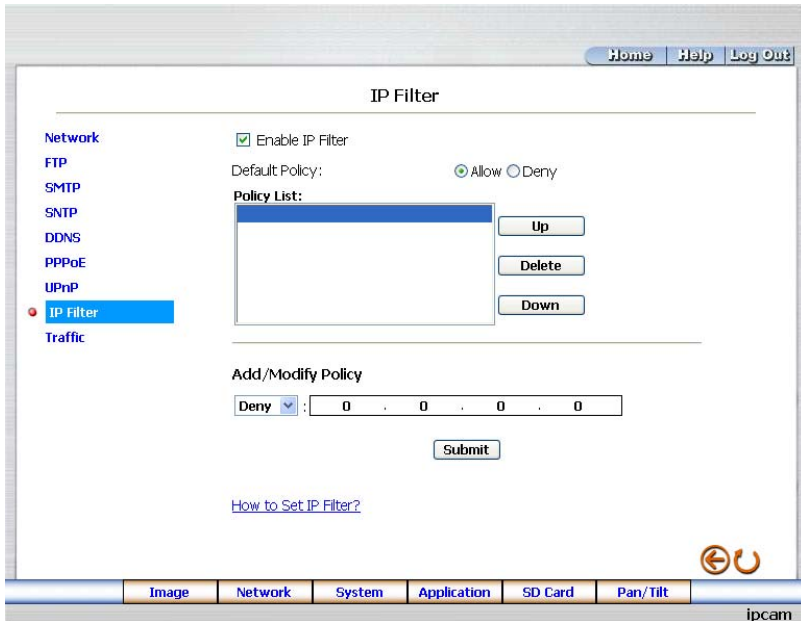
Home | Help | Log Out

IP Filter

Network
FTP
SMTP
SNTP
DDNS
PPPoE
UPnP
IP Filter
Traffic

Enable IP Filter

Default Policy: Allow Deny

Policy List:

Up
Delete
Down

Add/Modify Policy

Deny : 0 . 0 . 0 . 0

Submit

How to Set IP Filter?

Image | Network | System | Application | SD Card | Pan/Tilt

ipcam